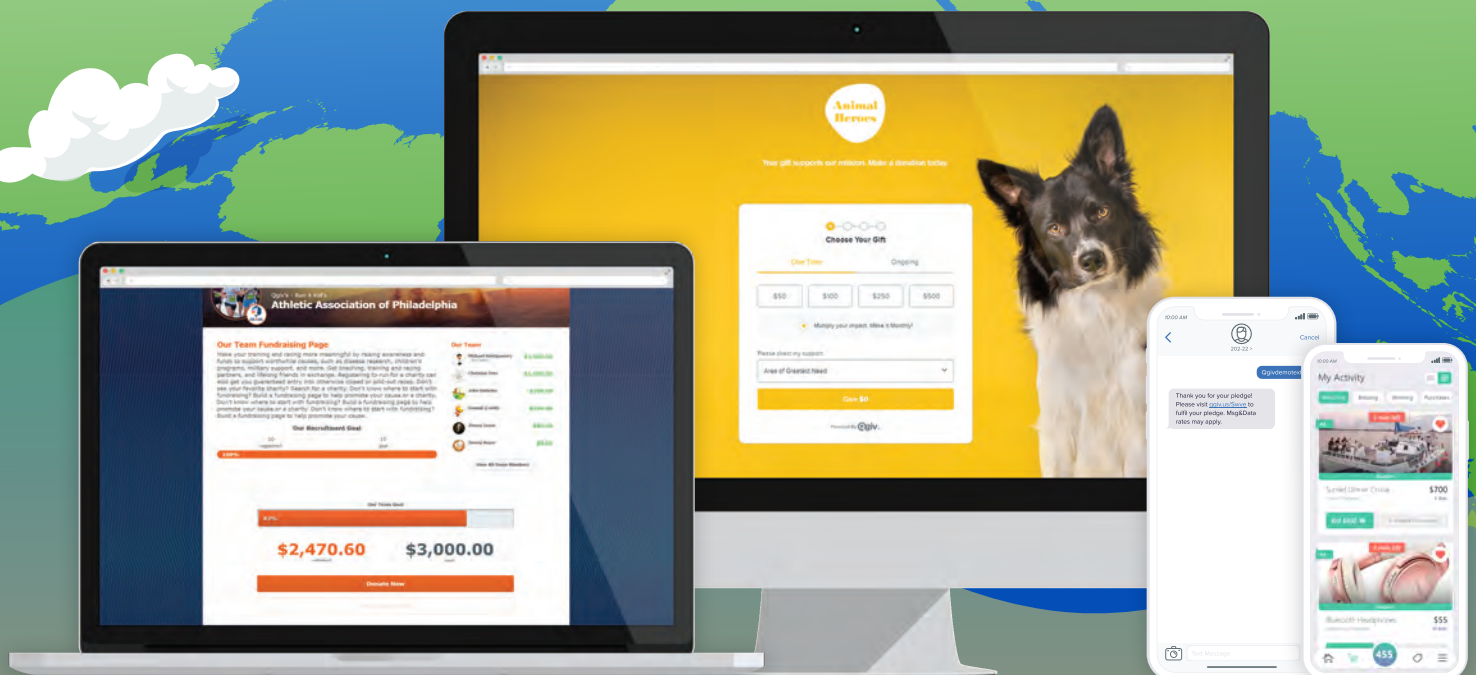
Animal Heroes

Your gift supports our mission. Make a donation today.

Choose Your Gift

One Time

Ongoing

$50

$100

$250

$500

Multiply your impact. Make it Monthly!

Please direct my support:

Area of Greatest Need

Give $0

Powered By Qgiv.

Qgiv's / Run 4 Kid's

Athletic Association of Philadelphia

Our Team Fundraising Page

Make your training and racing more meaningful by raising awareness and funds to support worthwhile causes, such as disease research, children's programs, military support, and more. Get coaching, training and racing partners, and lifelong friends in exchange. Registering to run for a charity can also get you guaranteed entry into otherwise closed or sold-out races. Don't see your favorite charity? Search for a charity. Don't know where to start with fundraising? Build a fundraising page to help promote your cause or a charity. Don't know where to start with fundraising? Build a fundraising page to help promote your cause or a charity. Don't know where to start with fundraising? Build a fundraising page to help promote your cause.

Our Recruitment Goal

Our Team

View All Team Members

Our Team Goal

$2,470.60

$3,000.00

Donate Now

10:00 AM

Cancel

Qgivdemotext

Thank you for your pledge! Please visit qgiv.us/Save to fulfill your pledge. Msg&Data rates may apply.

10:00 AM

My Activity

Bidding

Winning

Purchases

Sunset Dinner Cruise

$700

Bid $800

Bluetooth Headphones

$55

455